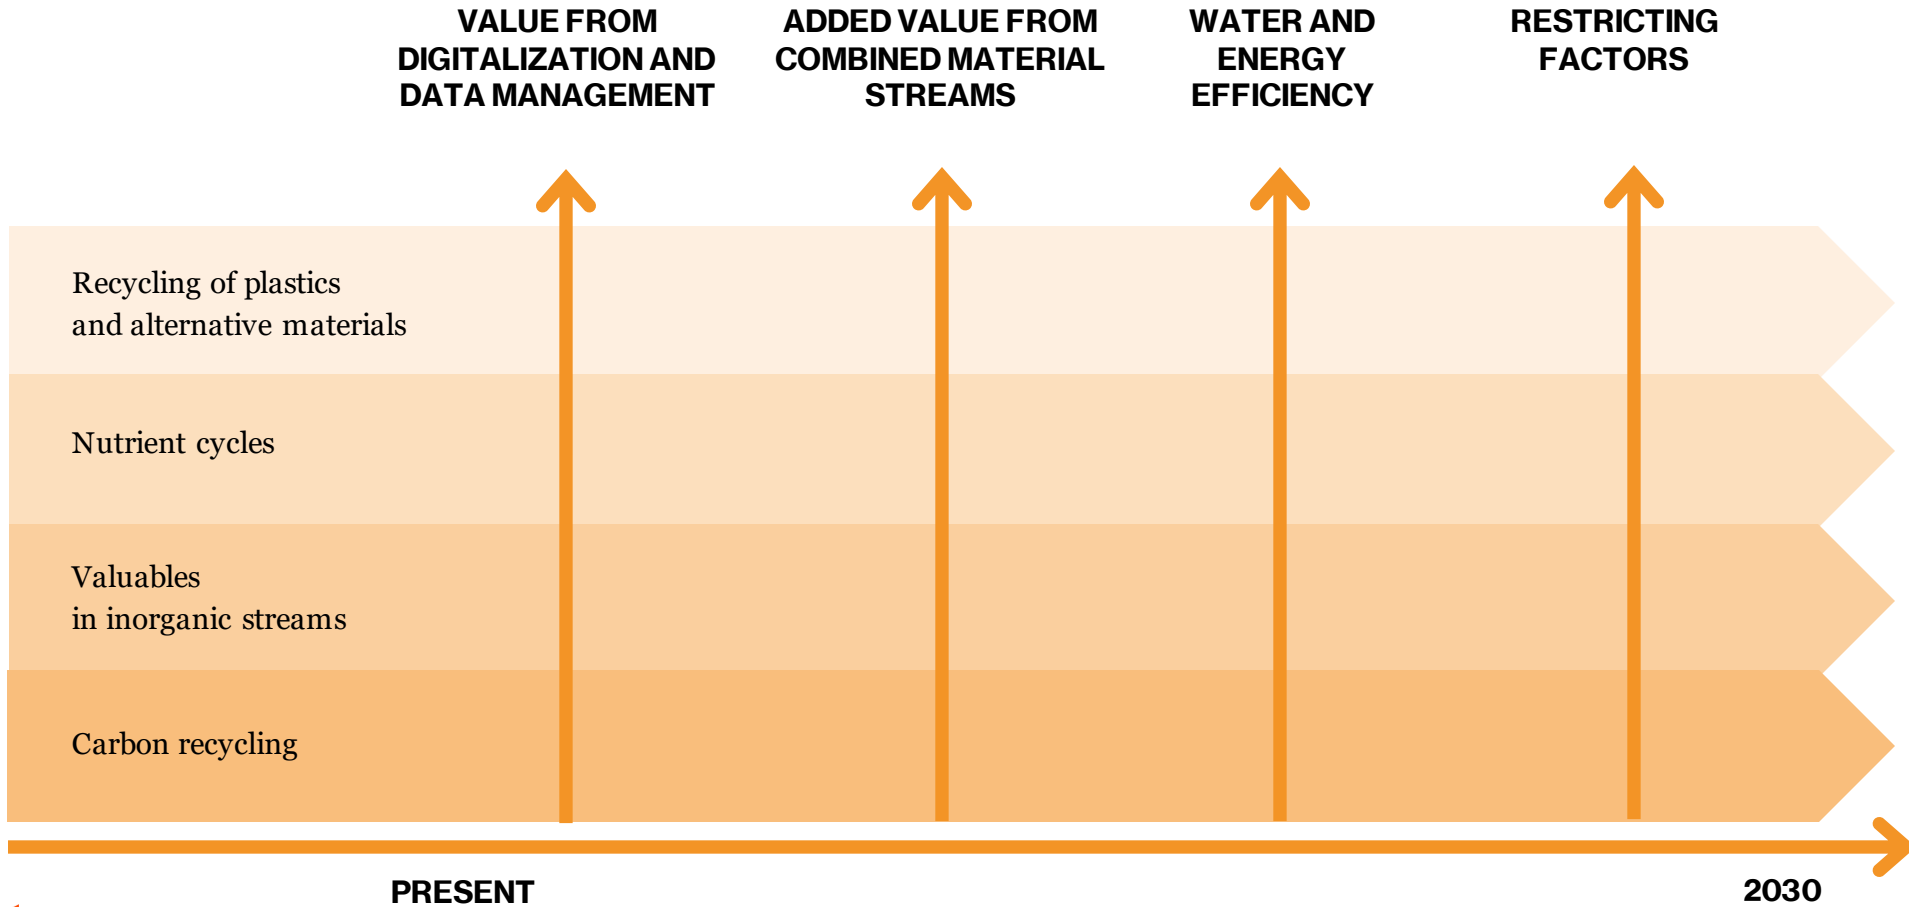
VALUE FROM DIGITALIZATION AND DATA MANAGEMENT

ADDED VALUE FROM COMBINED MATERIAL STREAMS

WATER AND ENERGY EFFICIENCY

RESTRICTING FACTORS

Recycling of plastics and alternative materials

Nutrient cycles

Valuables in inorganic streams

Carbon recycling

PRESENT

2030